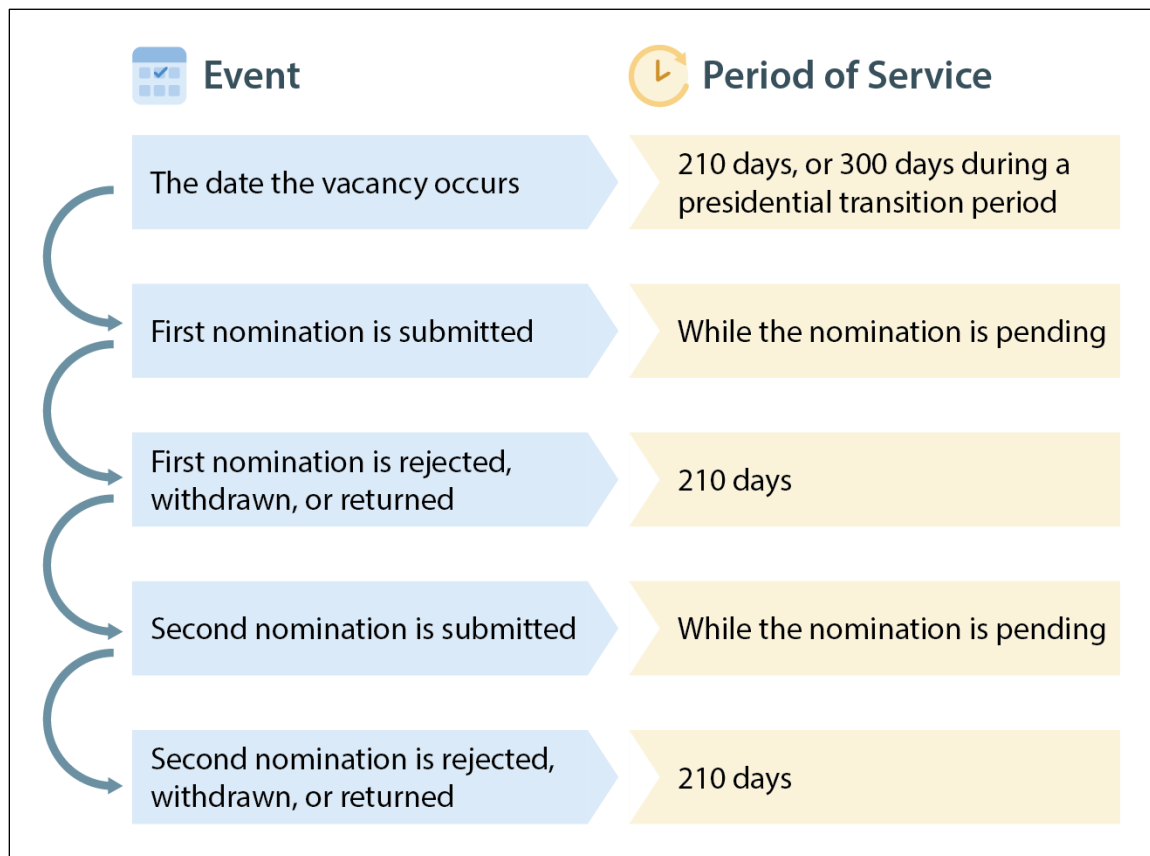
| Event | Period of Service |
|---|---|
| The date the vacancy occurs | 210 days, or 300 days during a presidential transition period |
| First nomination is submitted | While the nomination is pending |
| First nomination is rejected, withdrawn, or returned | 210 days |
| Second nomination is submitted | While the nomination is pending |
| Second nomination is rejected, withdrawn, or returned | 210 days |